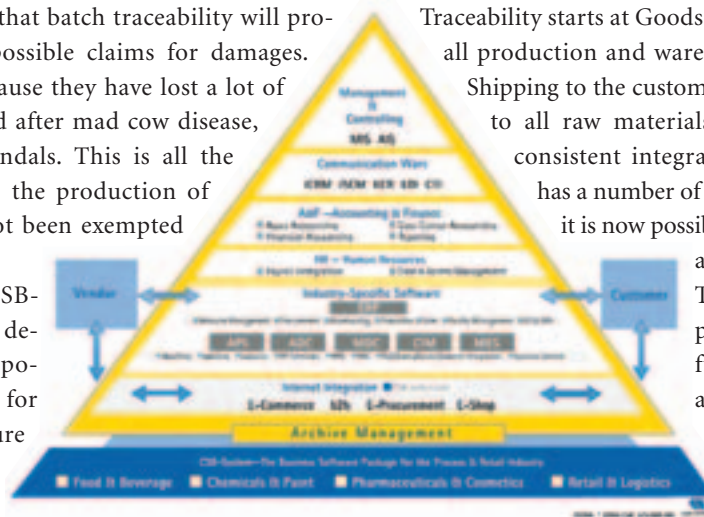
that batch traceability will pro- possible claims for damages. ause they have lost a lot of d after mad cow disease, ndals. This is all the the production of ot been exempted

SB- de- po- for ure

Management & Controlling
MIS AIS

Communication Ware
iCRM iSCM ECR EDI CTI

AAF — Accounting & Finance
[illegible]

HR — Human Resources
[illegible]

Industry-Specific Software
ERP

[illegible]

APS ADC MDC CIM MES

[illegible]

Internet Integration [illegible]
E-Commerce b2b E-Procurement E-Shop

Archive Management

CSB-System—The Business Software Package for the Process & Retail Industry
Food & Beverage Chemicals & Paint Pharmaceuticals & Cosmetics Retail & Logistics

Vendor

Customer

Traceability starts at Goods all production and ware Shipping to the custom to all raw materials consistent integra has a number of it is now possib

a T p f a